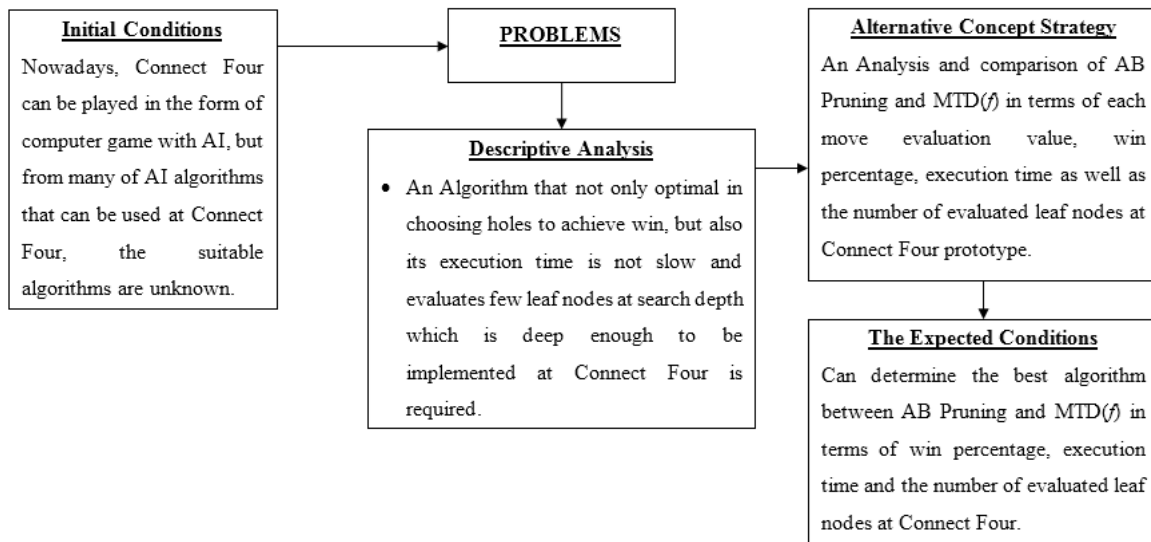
Initial Conditions
Nowadays, Connect Four can be played in the form of computer game with AI, but from many of AI algorithms that can be used at Connect Four, the suitable algorithms are unknown.

PROBLEMS

Descriptive Analysis
• An Algorithm that not only optimal in choosing holes to achieve win, but also its execution time is not slow and evaluates few leaf nodes at search depth which is deep enough to be implemented at Connect Four is required.

Alternative Concept Strategy
An Analysis and comparison of AB Pruning and MTD(*f*) in terms of each move evaluation value, win percentage, execution time as well as the number of evaluated leaf nodes at Connect Four prototype.

The Expected Conditions
Can determine the best algorithm between AB Pruning and MTD(*f*) in terms of win percentage, execution time and the number of evaluated leaf nodes at Connect Four.